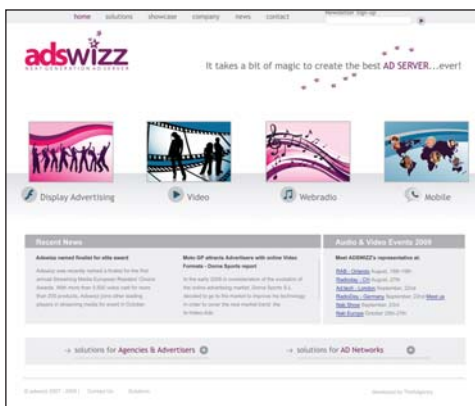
home solutions showcase company news contact

Newsletter Sign up

adswizz
NEXT GENERATION AD SERVER

It takes a bit of magic to create the best AD SERVER...ever!

Display Advertising

Video

Webradio

Mobile

Recent News

Adswizz named finalist for elite award

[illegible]

Moto GP attracts Advertisers with online Video Formats - Dorna Sports report

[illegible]

Audio & Video Events 2009

Meet ADSWIZZ's representative at:

RAB - Orlando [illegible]
Radioday - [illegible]
Ad-tech - London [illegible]
Radiotag - Germany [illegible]
Web Show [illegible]
Radi Europe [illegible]

→ solutions for Agencies & Advertisers

→ solutions for AD Networks

© adswizz 2007 - 2009 | Contact Us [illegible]

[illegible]